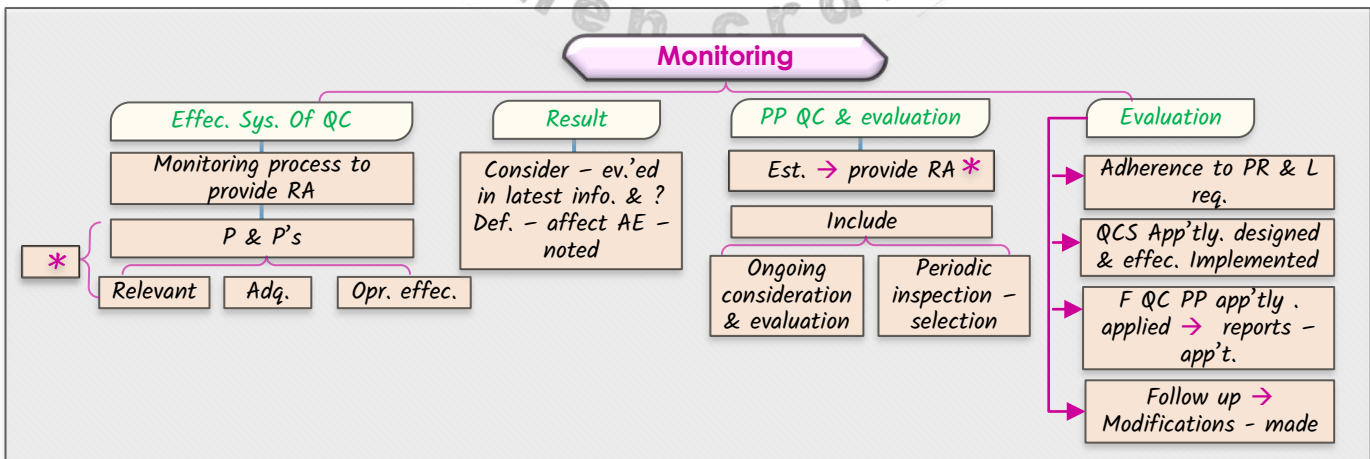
Monitoring

Effec. Sys. Of QC

Monitoring process to provide RA

P & P's

*

Relevant

Adq.

Opr. effec.

Result

Consider – ev.'ed in latest info. & ? Def. – affect AE – noted

PP QC & evaluation

Est. → provide RA *

Include

Ongoing consideration & evaluation

Periodic inspection – selection

Evaluation

Adherence to PR & L req.

QCS App'tly. designed & effec. Implemented

F QC PP app'tly . applied → reports – app't.

Follow up → Modifications - made